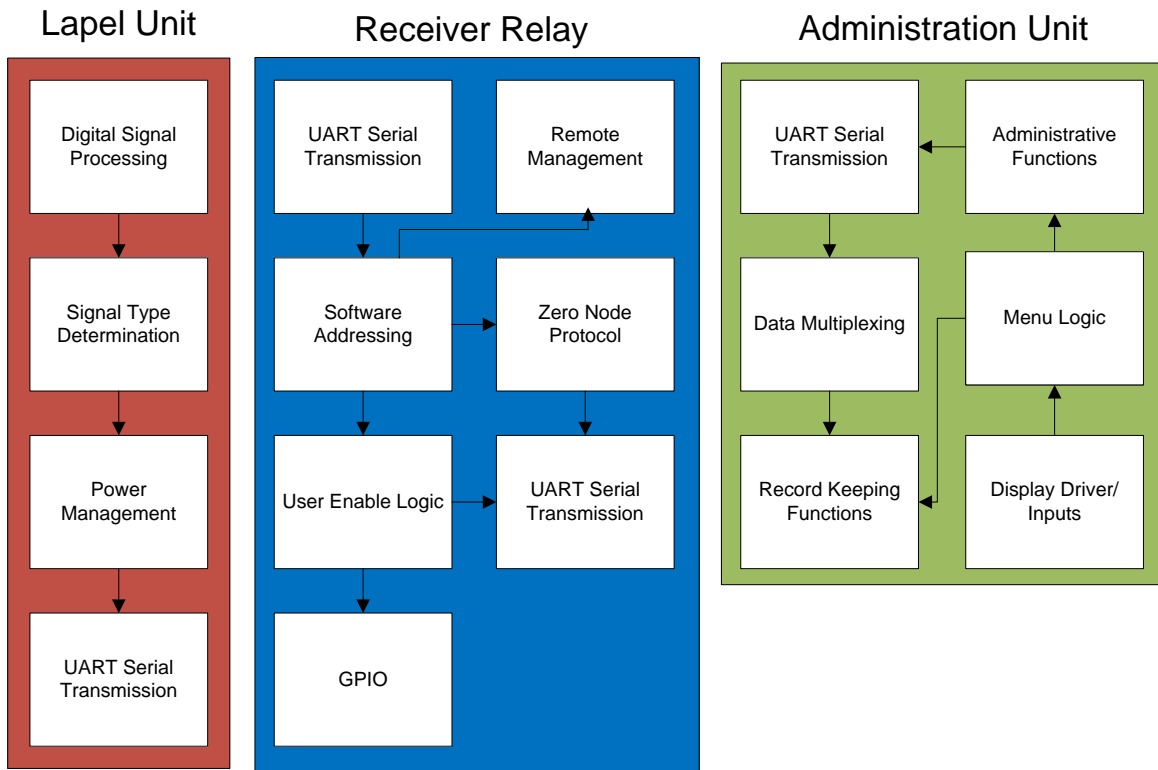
Lapel Unit

Digital Signal Processing

Signal Type Determination

Power Management

UART Serial Transmission

Receiver Relay

UART Serial Transmission

Remote Management

Software Addressing

Zero Node Protocol

User Enable Logic

UART Serial Transmission

GPIO

Administration Unit

UART Serial Transmission

Administrative Functions

Data Multiplexing

Menu Logic

Record Keeping Functions

Display Driver/ Inputs